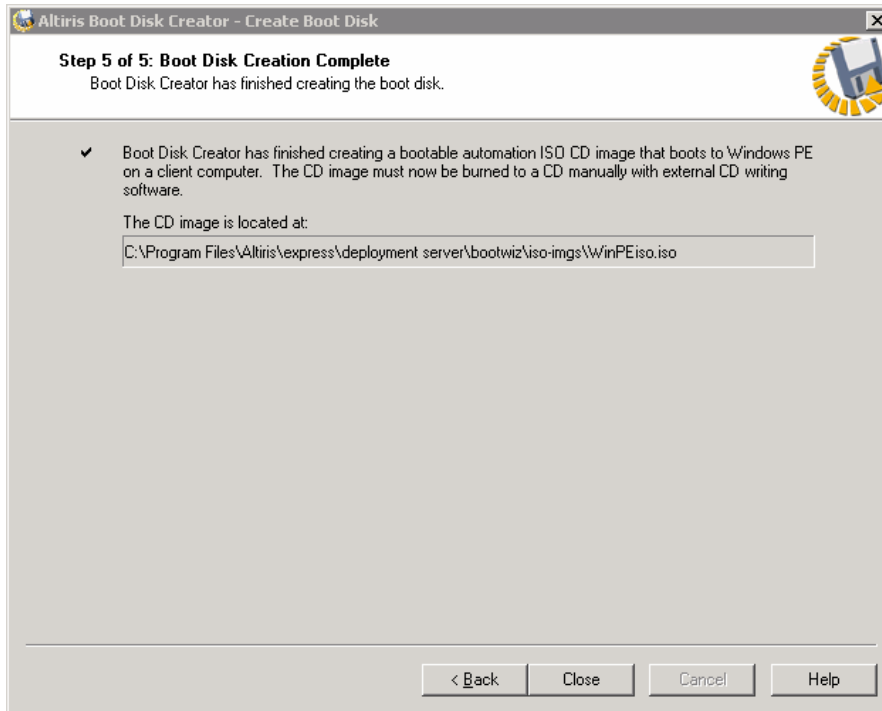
Altiris Boot Disk Creator - Create Boot Disk

Step 5 of 5: Boot Disk Creation Complete
Boot Disk Creator has finished creating the boot disk.

✔ Boot Disk Creator has finished creating a bootable automation ISO CD image that boots to Windows PE on a client computer. The CD image must now be burned to a CD manually with external CD writing software.

The CD image is located at:

C:\Program Files\Altiris\express\deployment server\bootwiz\iso-imgs\WinPEiso.iso

< Back | Close | Cancel | Help